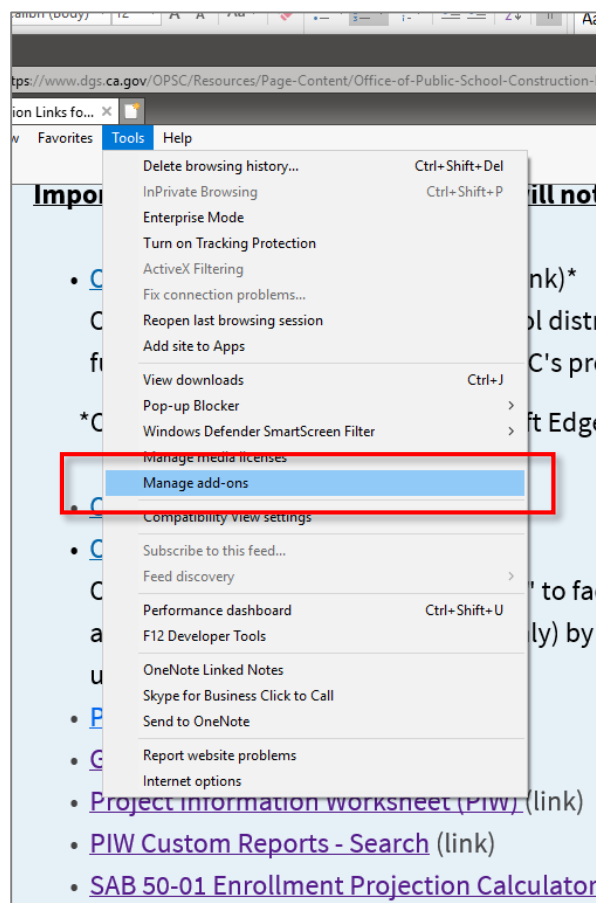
alibri (Body) 12 A A Aa Aa

ttps://www.dgs.ca.gov/OPSC/Resources/Page-Content/Office-of-Public-School-Construction-

ion Links fo... ×

w Favorites Tools Help

Delete browsing history... Ctrl+Shift+Del
InPrivate Browsing Ctrl+Shift+P
Enterprise Mode
Turn on Tracking Protection
ActiveX Filtering
Fix connection problems...
Reopen last browsing session
Add site to Apps

View downloads Ctrl+J
Pop-up Blocker
Windows Defender SmartScreen Filter
Manage media licenses
Manage add-ons
Compatibility View settings

Subscribe to this feed...
Feed discovery

Performance dashboard Ctrl+Shift+U
F12 Developer Tools

OneNote Linked Notes
Skype for Business Click to Call
Send to OneNote

Report website problems
Internet options

Impor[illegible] ill not

• C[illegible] nk)*
C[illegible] ol distr
fu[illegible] C's pro

*C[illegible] ft Edge

• C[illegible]
• C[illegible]
C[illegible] " to fac
a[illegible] lly) by
u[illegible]
• P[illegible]
• G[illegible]
• Project Information Worksheet (PIW) (link)
• PIW Custom Reports - Search (link)
• SAB 50-01 Enrollment Projection Calculator